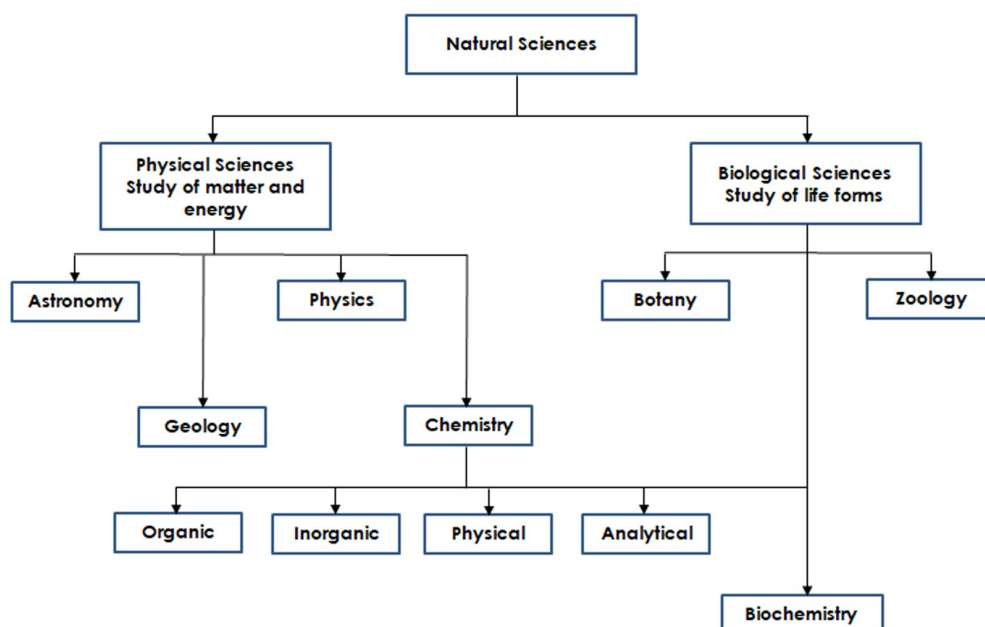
Natural Sciences

Physical Sciences
Study of matter and energy

Biological Sciences
Study of life forms

Astronomy

Physics

Botany

Zoology

Geology

Chemistry

Organic

Inorganic

Physical

Analytical

Biochemistry